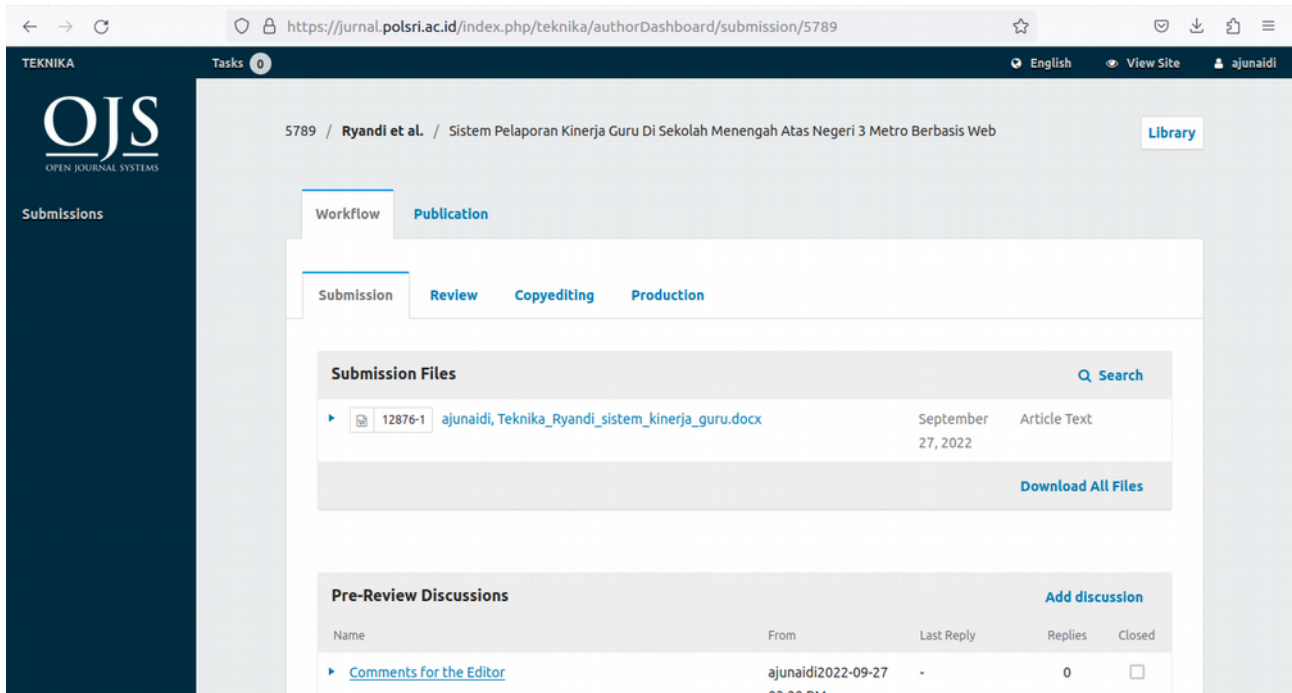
https://jurnal.polsri.ac.id/index.php/teknika/authorDashboard/submission/5789

TEKNIKA Tasks 0 English View Site ajunaidi

OJS
OPEN JOURNAL SYSTEMS

Submissions

5789 / Ryandi et al. / Sistem Pelaporan Kinerja Guru Di Sekolah Menengah Atas Negeri 3 Metro Berbasis Web

Library

Workflow Publication

Submission Review Copyediting Production

Submission Files

Search

12876-1 ajunaidi, Teknika_Ryandi_sistem_kinerja_guru.docx September 27, 2022 Article Text

Download All Files

Pre-Review Discussions

Add discussion

| Name | From | Last Reply | Replies | Closed |
|---|---|---|---|---|
| Comments for the Editor | ajunaidi2022-09-27 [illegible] | - | 0 | |